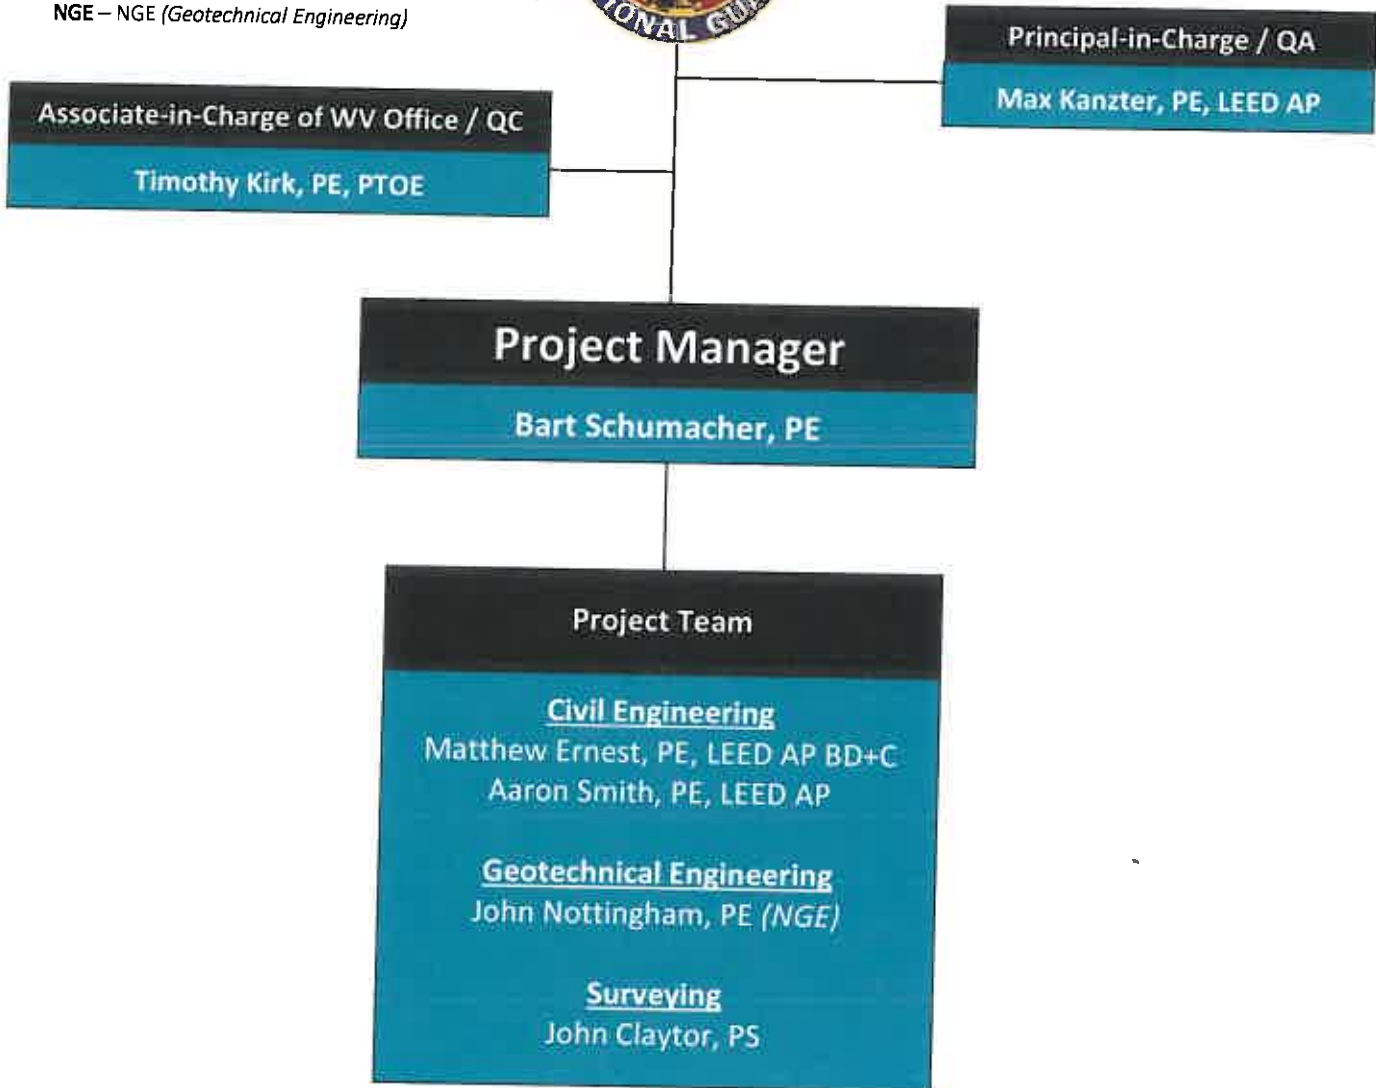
**NGE** – NGE *(Geotechnical Engineering)*

ONAL GU

Principal-in-Charge / QA

Max Kanzter, PE, LEED AP

Associate-in-Charge of WV Office / QC

Timothy Kirk, PE, PTOE

Project Manager

Bart Schumacher, PE

Project Team

Civil Engineering
Matthew Ernest, PE, LEED AP BD+C
Aaron Smith, PE, LEED AP

Geotechnical Engineering
John Nottingham, PE *(NGE)*

Surveying
John Claytor, PS